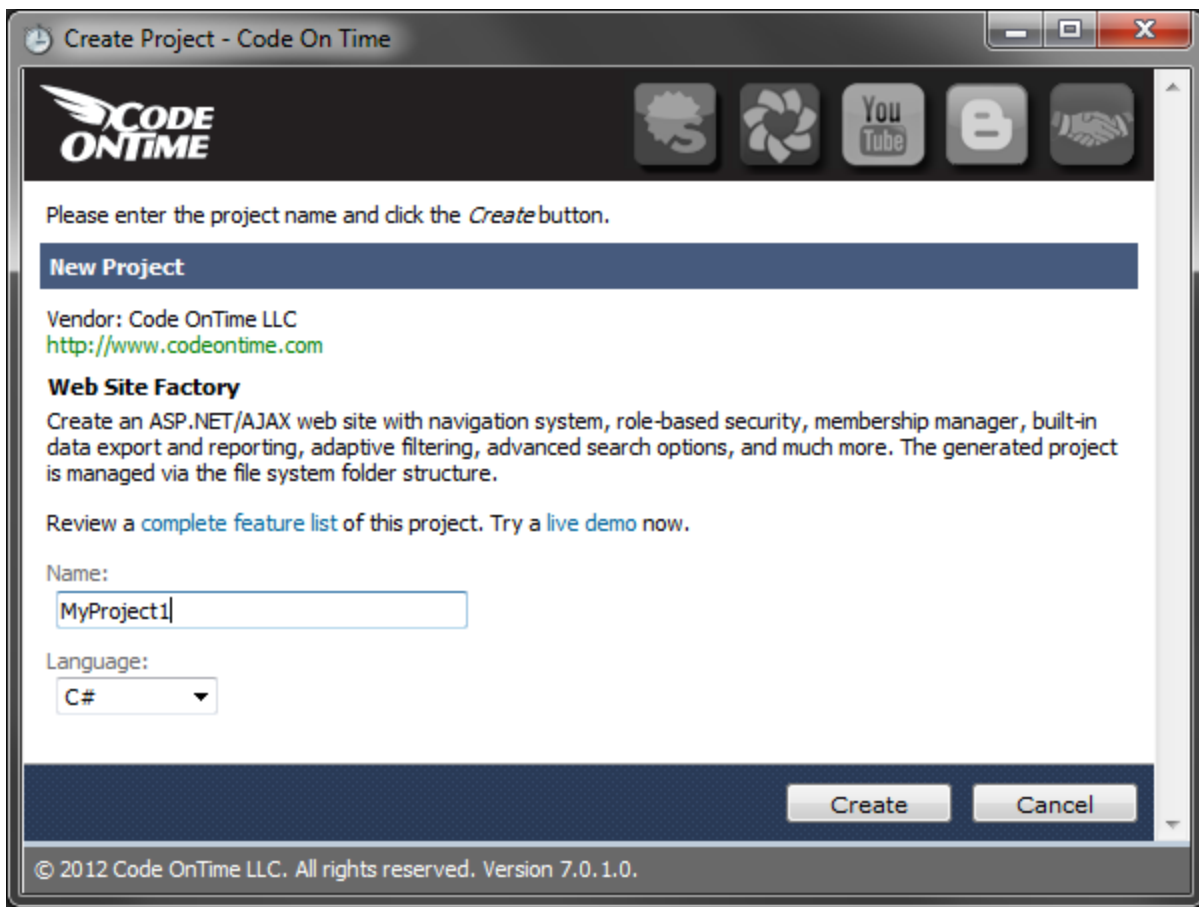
Create Project - Code On Time

CODE ONTIME

You Tube

Please enter the project name and click the *Create* button.

New Project

Vendor: Code OnTime LLC
http://www.codeontime.com

Web Site Factory

Create an ASP.NET/AJAX web site with navigation system, role-based security, membership manager, built-in data export and reporting, adaptive filtering, advanced search options, and much more. The generated project is managed via the file system folder structure.

Review a complete feature list of this project. Try a live demo now.

Name:

MyProject1

Language:

C#

Create

Cancel

© 2012 Code OnTime LLC. All rights reserved. Version 7.0.1.0.